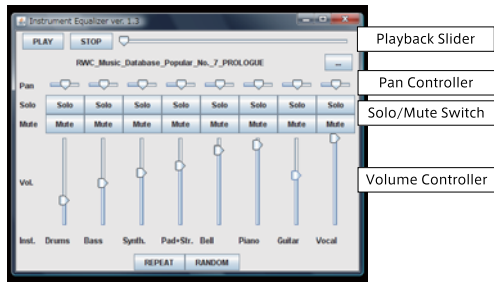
Instrument Equalizer ver. 1.3

PLAY STOP

Playback Slider

RWC_Music_Database_Popular_No._7_PROLOGUE ...

Pan

Pan Controller

| Solo | Solo | Solo | Solo | Solo | Solo | Solo | Solo | Solo |
|---|---|---|---|---|---|---|---|---|
| Mute | Mute | Mute | Mute | Mute | Mute | Mute | Mute | Mute |

Solo/Mute Switch

Vol.

Volume Controller

Inst. Drums Bass Synth. Pad+Str. Bell Piano Guitar Vocal

REPEAT RANDOM